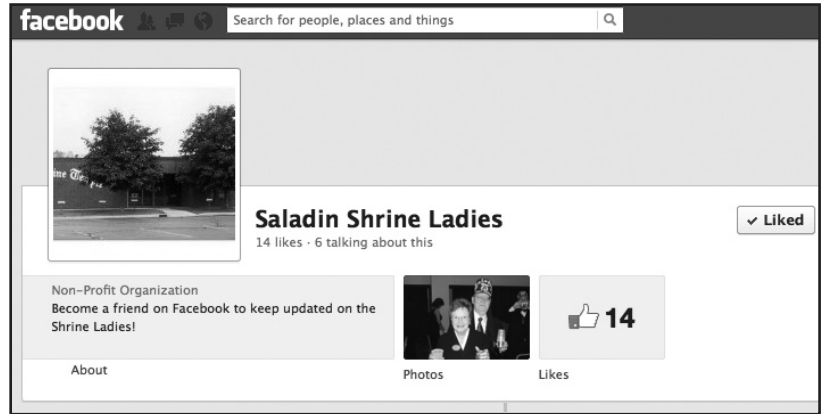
facebook

Search for people, places and things

Saladin Shrine Ladies
14 likes · 6 talking about this

✓ Liked

Non-Profit Organization
Become a friend on Facebook to keep updated on the Shrine Ladies!

About

Photos

14

Likes